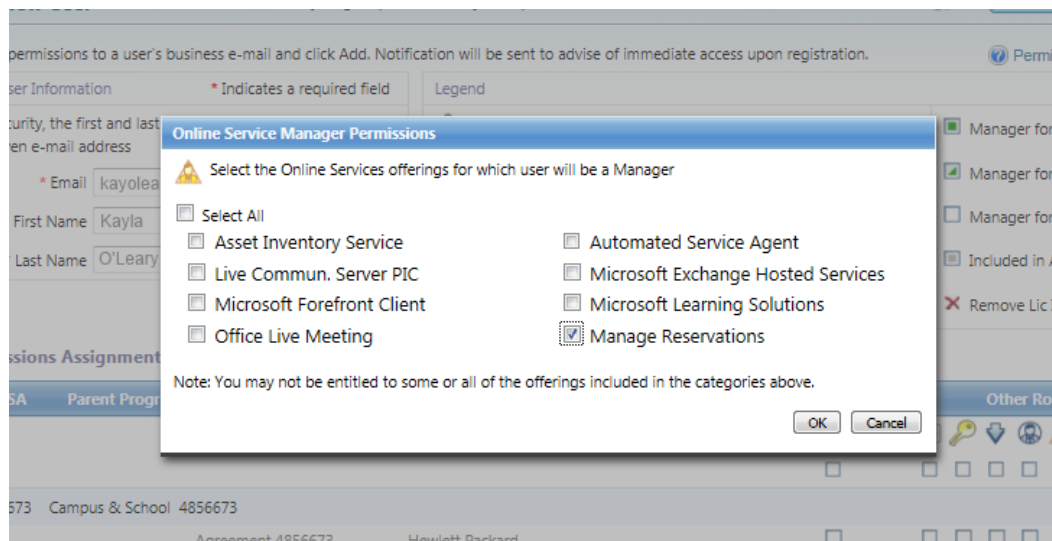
permissions to a user's business e-mail and click Add. Notification will be sent to advise of immediate access upon registration.

Permi

ser Information

* Indicates a required field

Legend

curity, the first and last
en e-mail address

* Email kayolea

First Name Kayla

Last Name O'Leary

Manager for

Manager for

Manager for

Included in A

Remove Lic

ssions Assignment

SA Parent Progr

Other Ro

Online Service Manager Permissions

Select the Online Services offerings for which user will be a Manager

Select All

Asset Inventory Service

Automated Service Agent

Live Commun. Server PIC

Microsoft Exchange Hosted Services

Microsoft Forefront Client

Microsoft Learning Solutions

Office Live Meeting

Manage Reservations

Note: You may not be entitled to some or all of the offerings included in the categories above.

OK Cancel

573 Campus & School 4856673

Agreement 4856673 Hewlett Packard